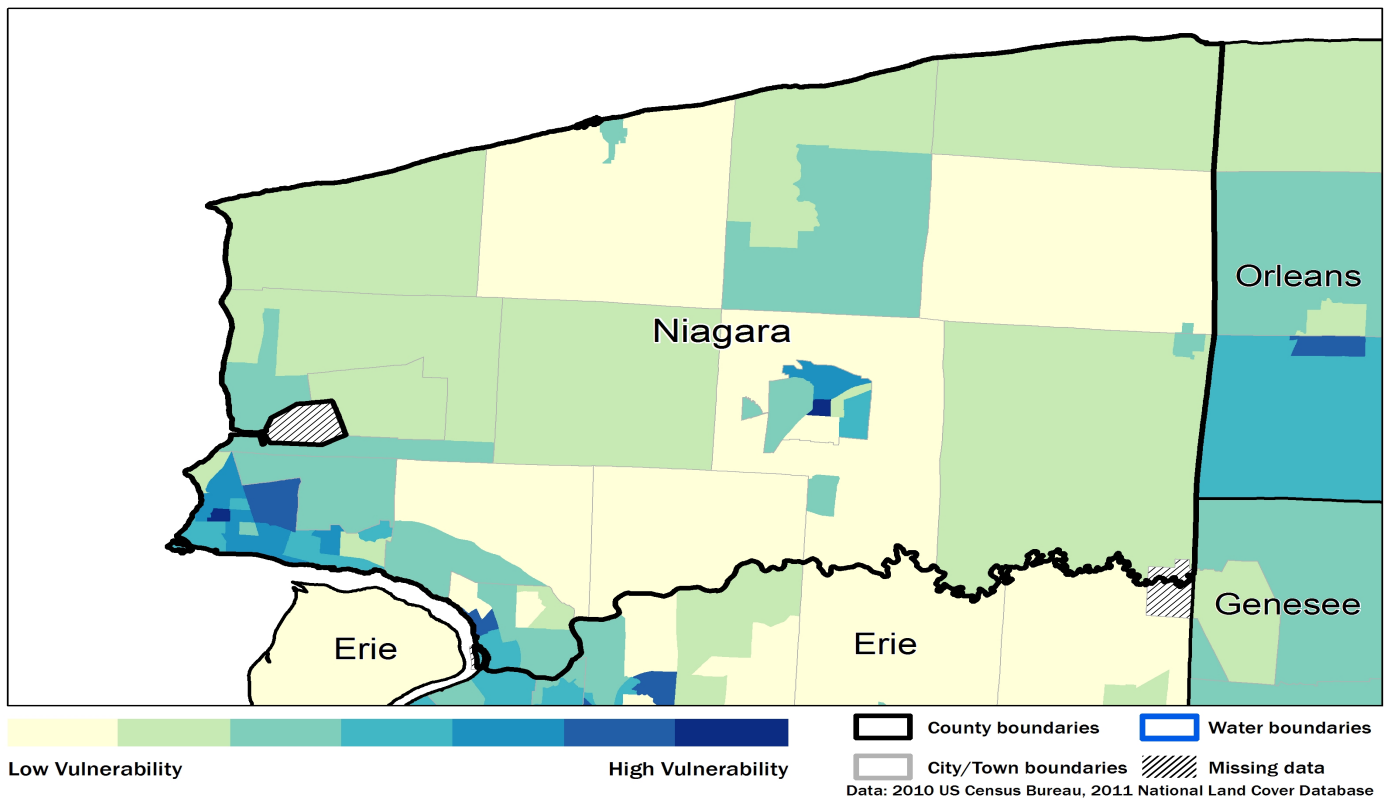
Orleans

Niagara

Genesee

Erie

Erie

Low Vulnerability

High Vulnerability

County boundaries

Water boundaries

City/Town boundaries

Missing data

Data: 2010 US Census Bureau, 2011 National Land Cover Database